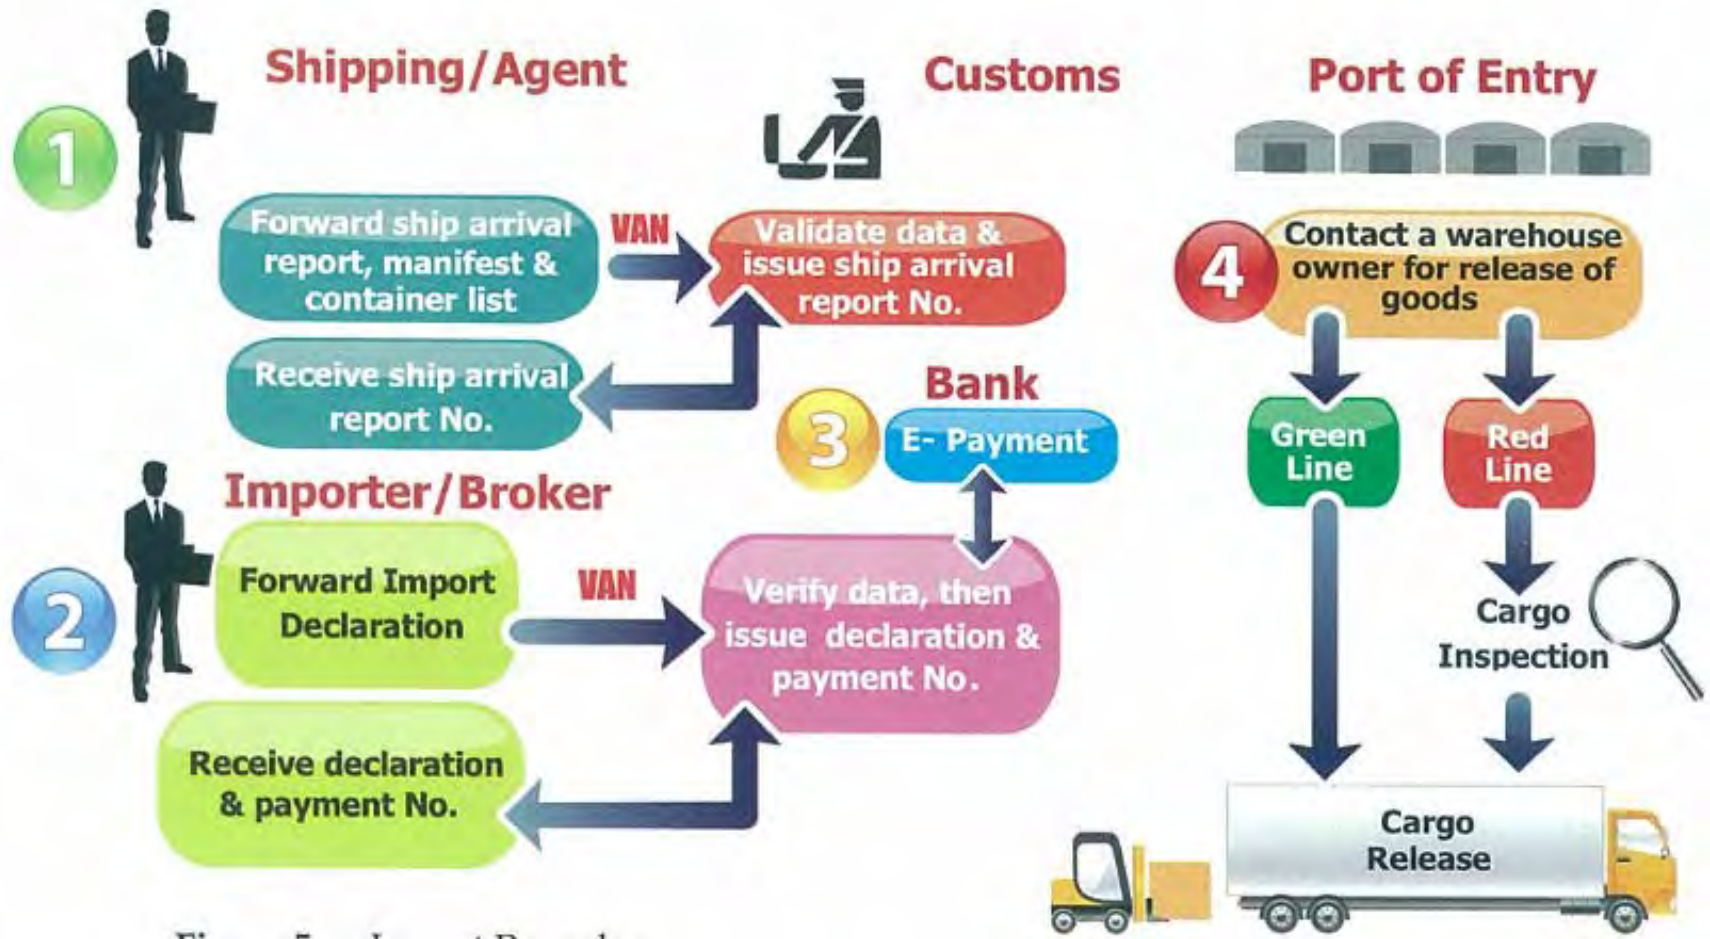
1

Shipping/Agent

Customs

Port of Entry

Forward ship arrival report, manifest & container list

VAN

Validate data & issue ship arrival report No.

4

Contact a warehouse owner for release of goods

Receive ship arrival report No.

Bank

3

E- Payment

Green Line

Red Line

Importer/Broker

2

Forward Import Declaration

VAN

Verify data, then issue declaration & payment No.

Cargo Inspection

Receive declaration & payment No.

Cargo Release

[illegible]